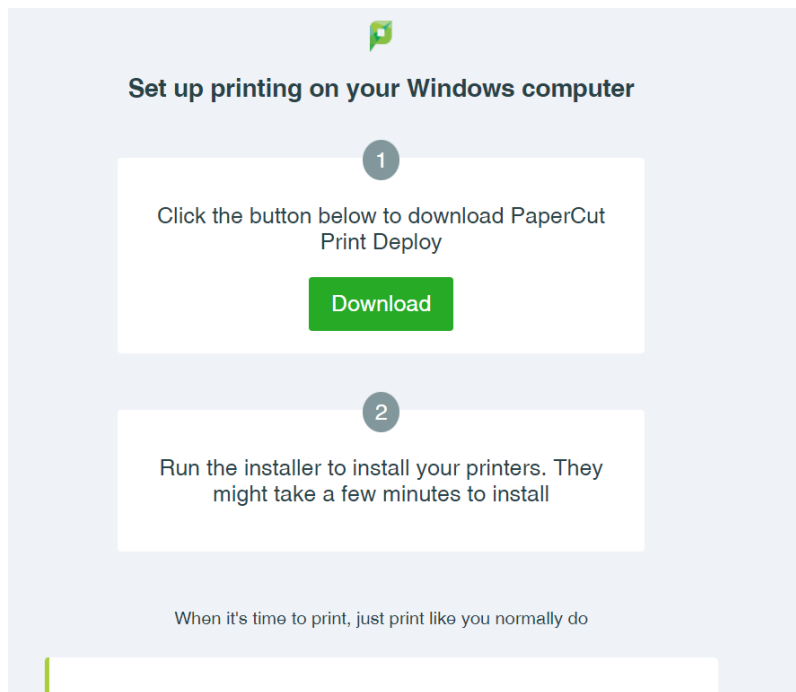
Set up printing on your Windows computer

1

Click the button below to download PaperCut Print Deploy

Download

2

Run the installer to install your printers. They might take a few minutes to install

When it's time to print, just print like you normally do